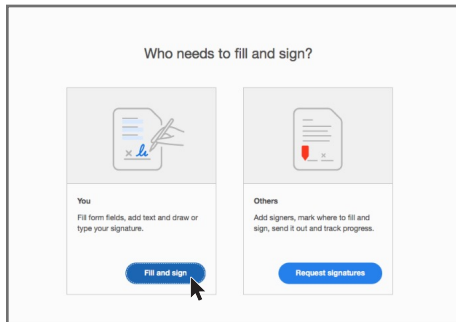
Who needs to fill and sign?

You

Fill form fields, add text and draw or type your signature.

Fill and sign

Others

Add signers, mark where to fill and sign, send it out and track progress.

Request signatures